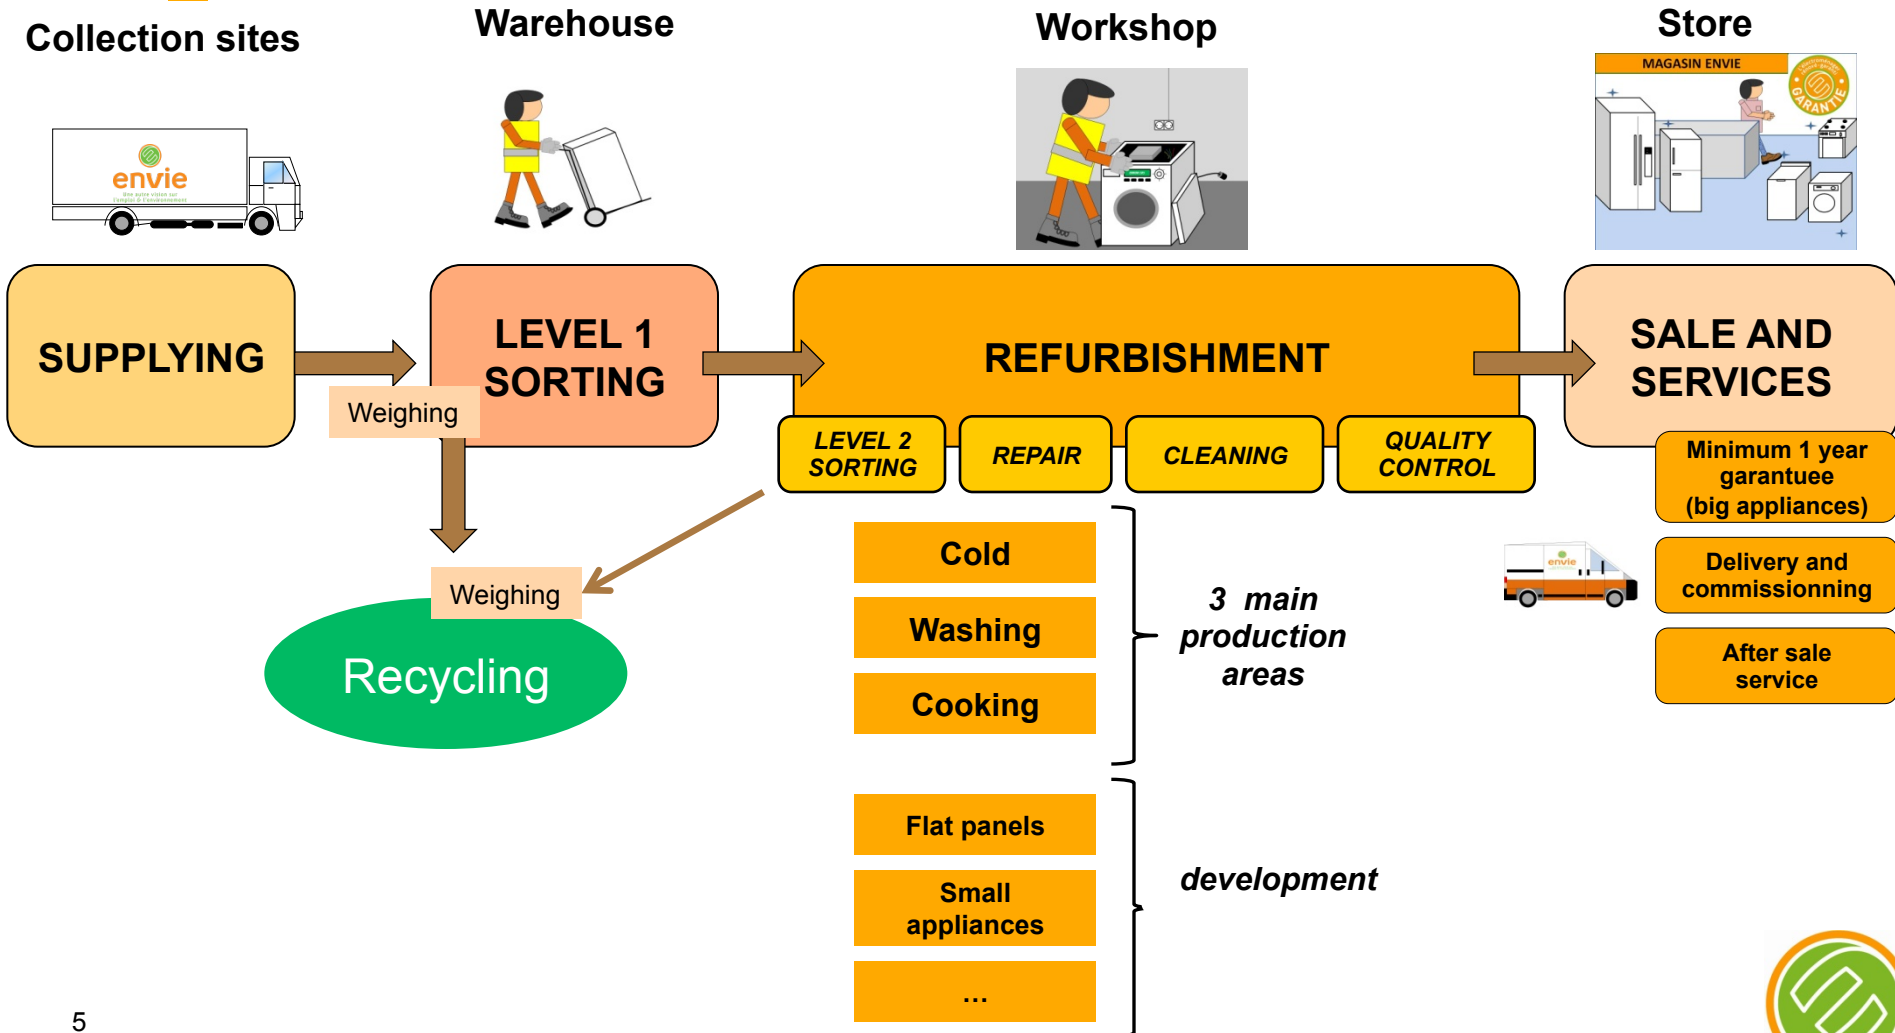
Collection sites

Warehouse

Workshop

Store

envie

MAGASIN ENVIE

GARANTIE

SUPPLYING

Weighing

LEVEL 1 SORTING

REFURBISHMENT

LEVEL 2 SORTING

REPAIR

CLEANING

QUALITY CONTROL

SALE AND SERVICES

Minimum 1 year garantuee (big appliances)

Delivery and commissionning

After sale service

Weighing

Recycling

Cold

Washing

Cooking

3 main production areas

Flat panels

Small appliances

...

development

5